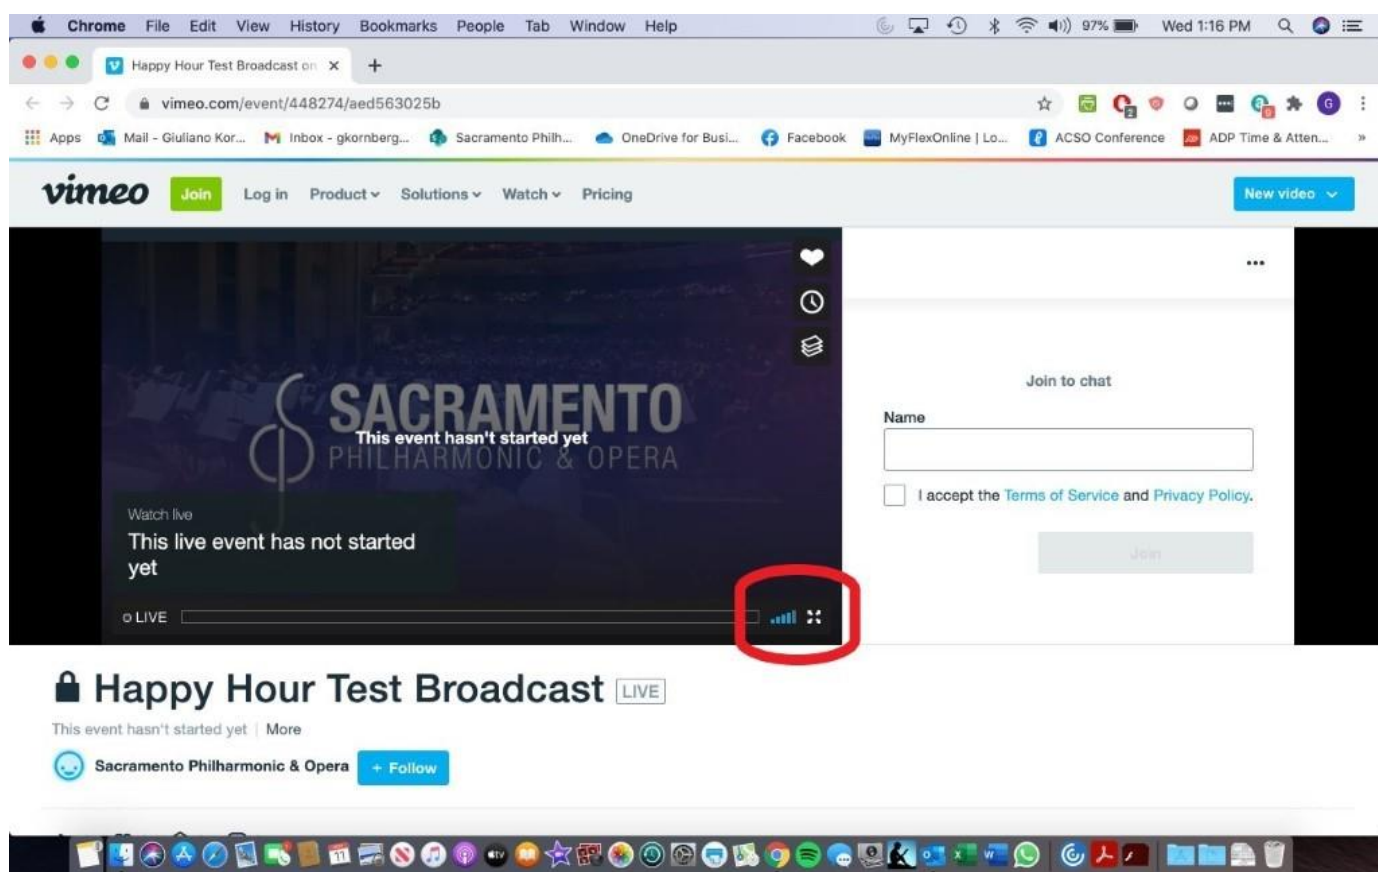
Chrome File Edit View History Bookmarks People Tab Window Help 97% Wed 1:16 PM

Happy Hour Test Broadcast on

vimeo.com/event/448274/aed563025b

Apps Mail - Giuliano Kor... Inbox - gkornberg... Sacramento Philh... OneDrive for Busi... Facebook MyFlexOnline | Lo... ACSO Conference ADP Time & Atten...

vimeo Join Log in Product Solutions Watch Pricing New video

SACRAMENTO PHILHARMONIC & OPERA

This event hasn't started yet

Watch live

This live event has not started yet

LIVE

Join to chat

Name

I accept the Terms of Service and Privacy Policy.

Join

Happy Hour Test Broadcast LIVE

This event hasn't started yet | More

Sacramento Philharmonic & Opera + Follow